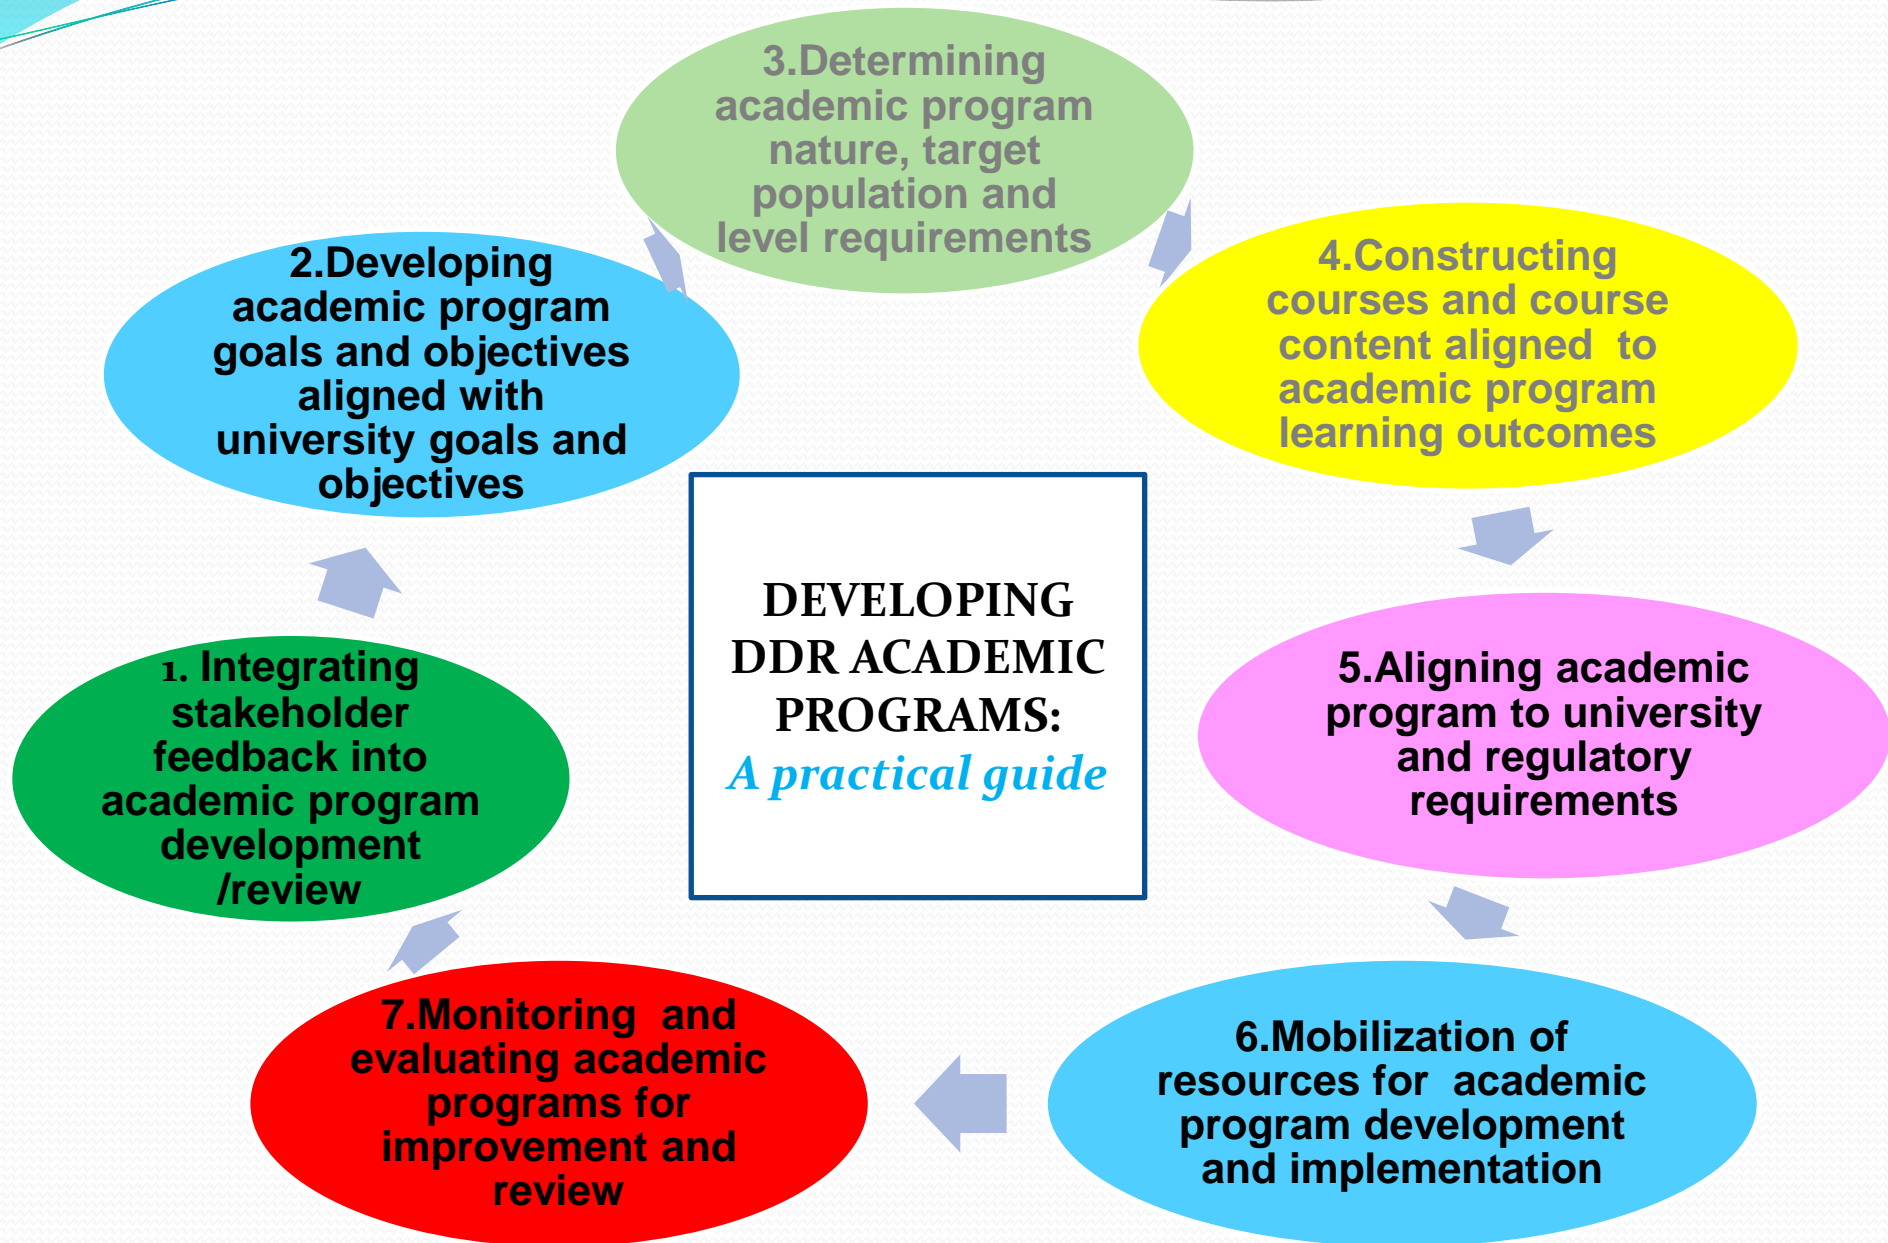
DEVELOPING DDR ACADEMIC PROGRAMS:
A practical guide

1. Integrating stakeholder feedback into academic program development /review

2.Developing academic program goals and objectives aligned with university goals and objectives

3.Determining academic program nature, target population and level requirements

4.Constructing courses and course content aligned to academic program learning outcomes

5.Aligning academic program to university and regulatory requirements

6.Mobilization of resources for academic program development and implementation

7.Monitoring and evaluating academic programs for improvement and review